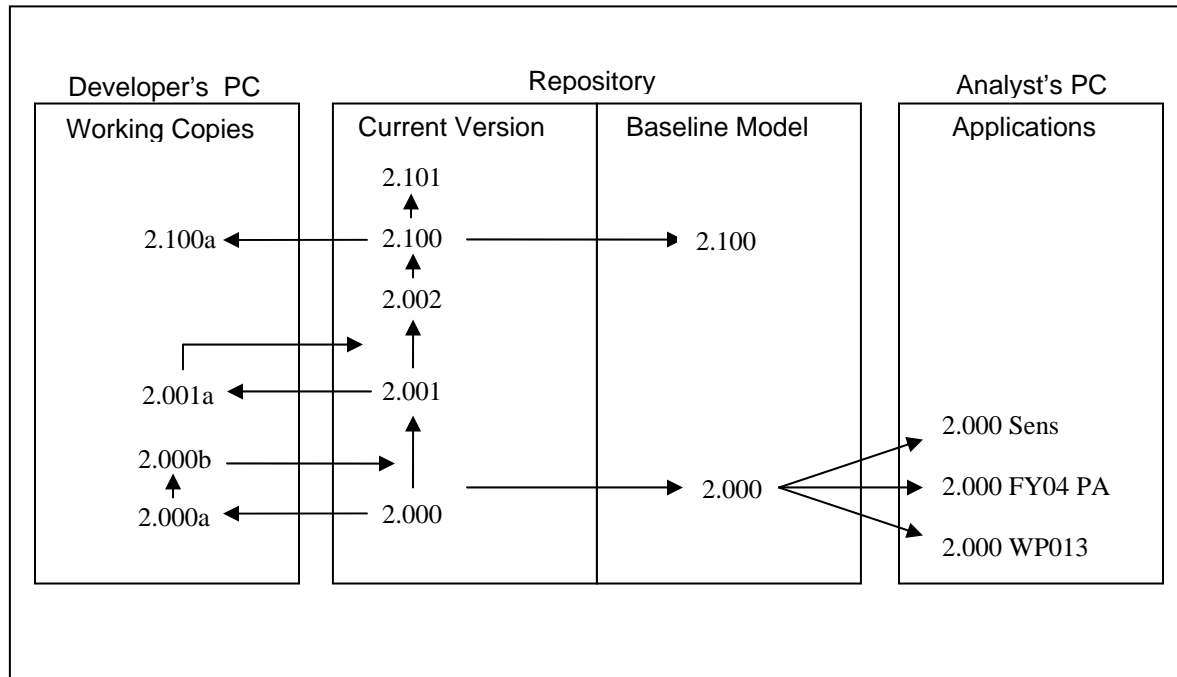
Developer's PC

Working Copies

2.100a

2.001a

2.000b

2.000a

Repository

Current Version

2.101

2.100

2.002

2.001

2.000

Baseline Model

2.100

2.000

Analyst's PC

Applications

2.000 Sens

2.000 FY04 PA

2.000 WP013